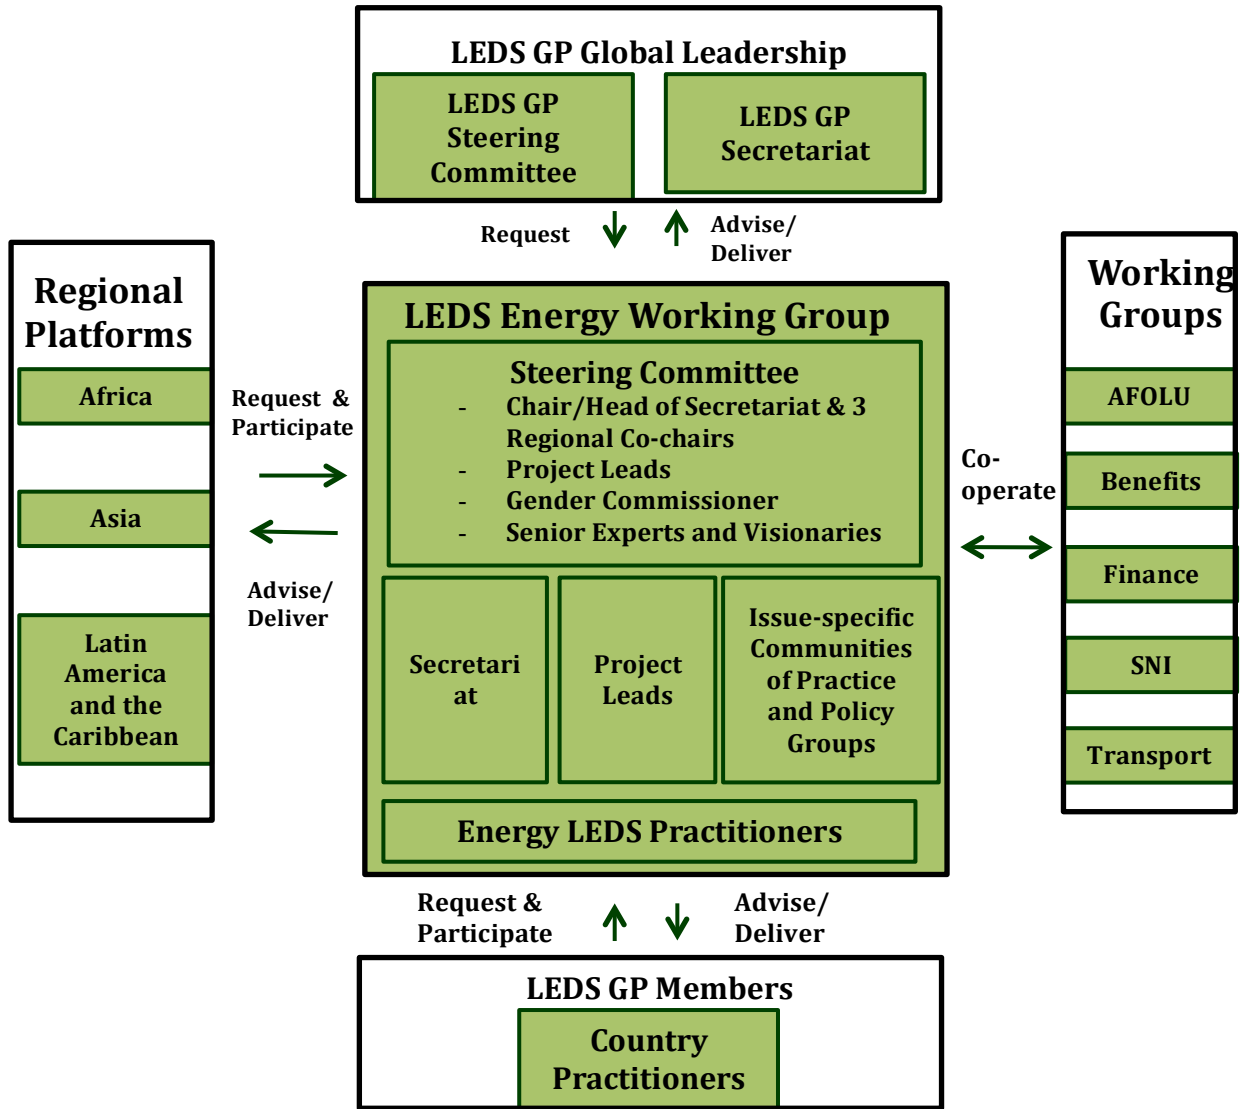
LEDS GP Global Leadership

LEDS GP Steering Committee

LEDS GP Secretariat

Request

Advise/ Deliver

Regional Platforms

Africa

Asia

Latin America and the Caribbean

Request & Participate

Advise/ Deliver

LEDS Energy Working Group

Steering Committee
- Chair/Head of Secretariat & 3 Regional Co-chairs
- Project Leads
- Gender Commissioner
- Senior Experts and Visionaries

Secretari at

Project Leads

Issue-specific Communities of Practice and Policy Groups

Energy LEDS Practitioners

Co-operate

Working Groups

AFOLU

Benefits

Finance

SNI

Transport

Request & Participate

Advise/ Deliver

LEDS GP Members

Country Practitioners